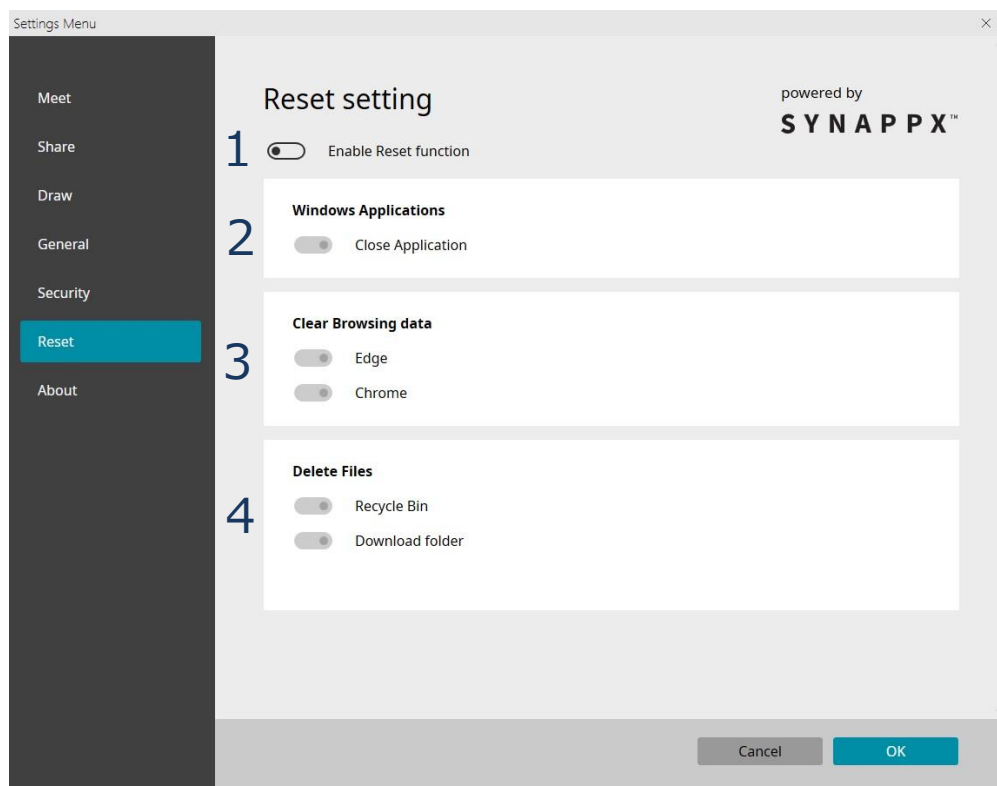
Settings Menu

×

Meet

Share

Draw

General

Security

Reset

About

Reset setting

powered by

SYNAPPX™

1 Enable Reset function

Windows Applications

2 Close Application

Clear Browsing data

3 Edge

Chrome

Delete Files

4 Recycle Bin

Download folder

Cancel

OK